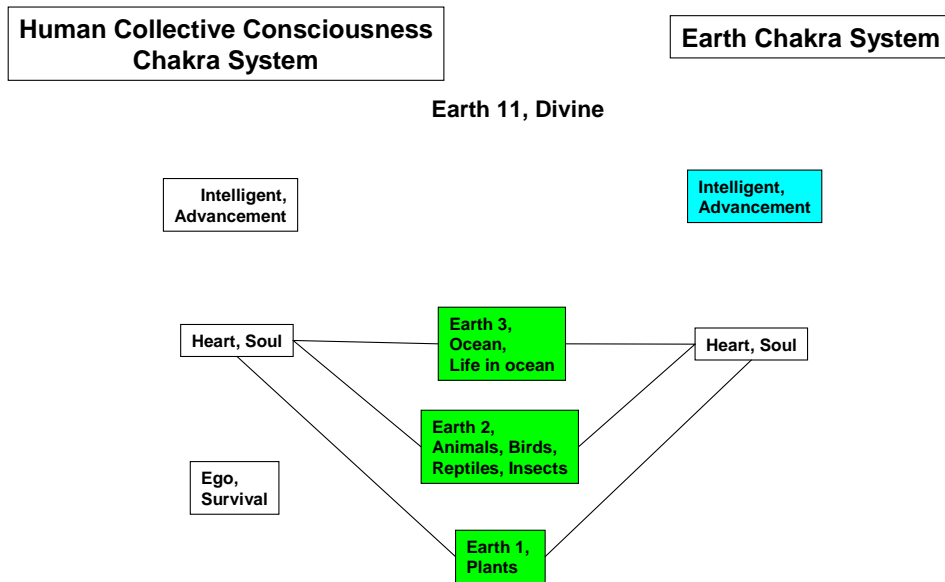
Human Collective Consciousness Chakra System

Earth Chakra System

Earth 11, Divine

Intelligent, Advancement

Intelligent, Advancement

Heart, Soul

Earth 3, Ocean, Life in ocean

Heart, Soul

Earth 2, Animals, Birds, Reptiles, Insects

Ego, Survival

Earth 1, Plants